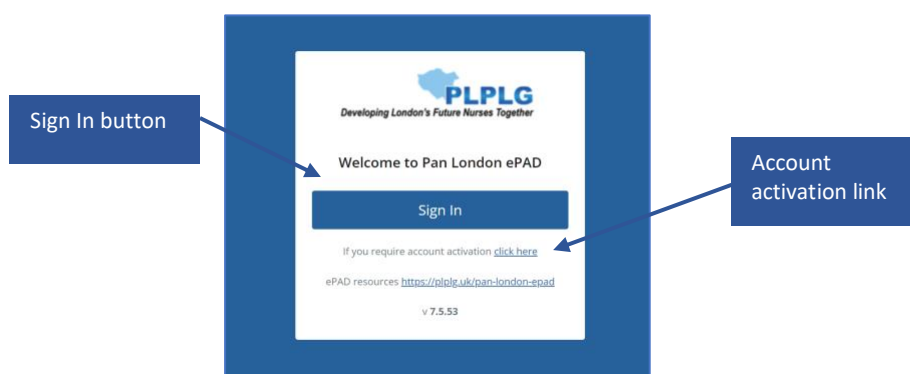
Sign In button

PLPLG
Developing London's Future Nurses Together

Welcome to Pan London ePAD

Sign In

If you require account activation click here

ePAD resources https://plplg.uk/pan-london-epad

v 7.5.53

Account activation link